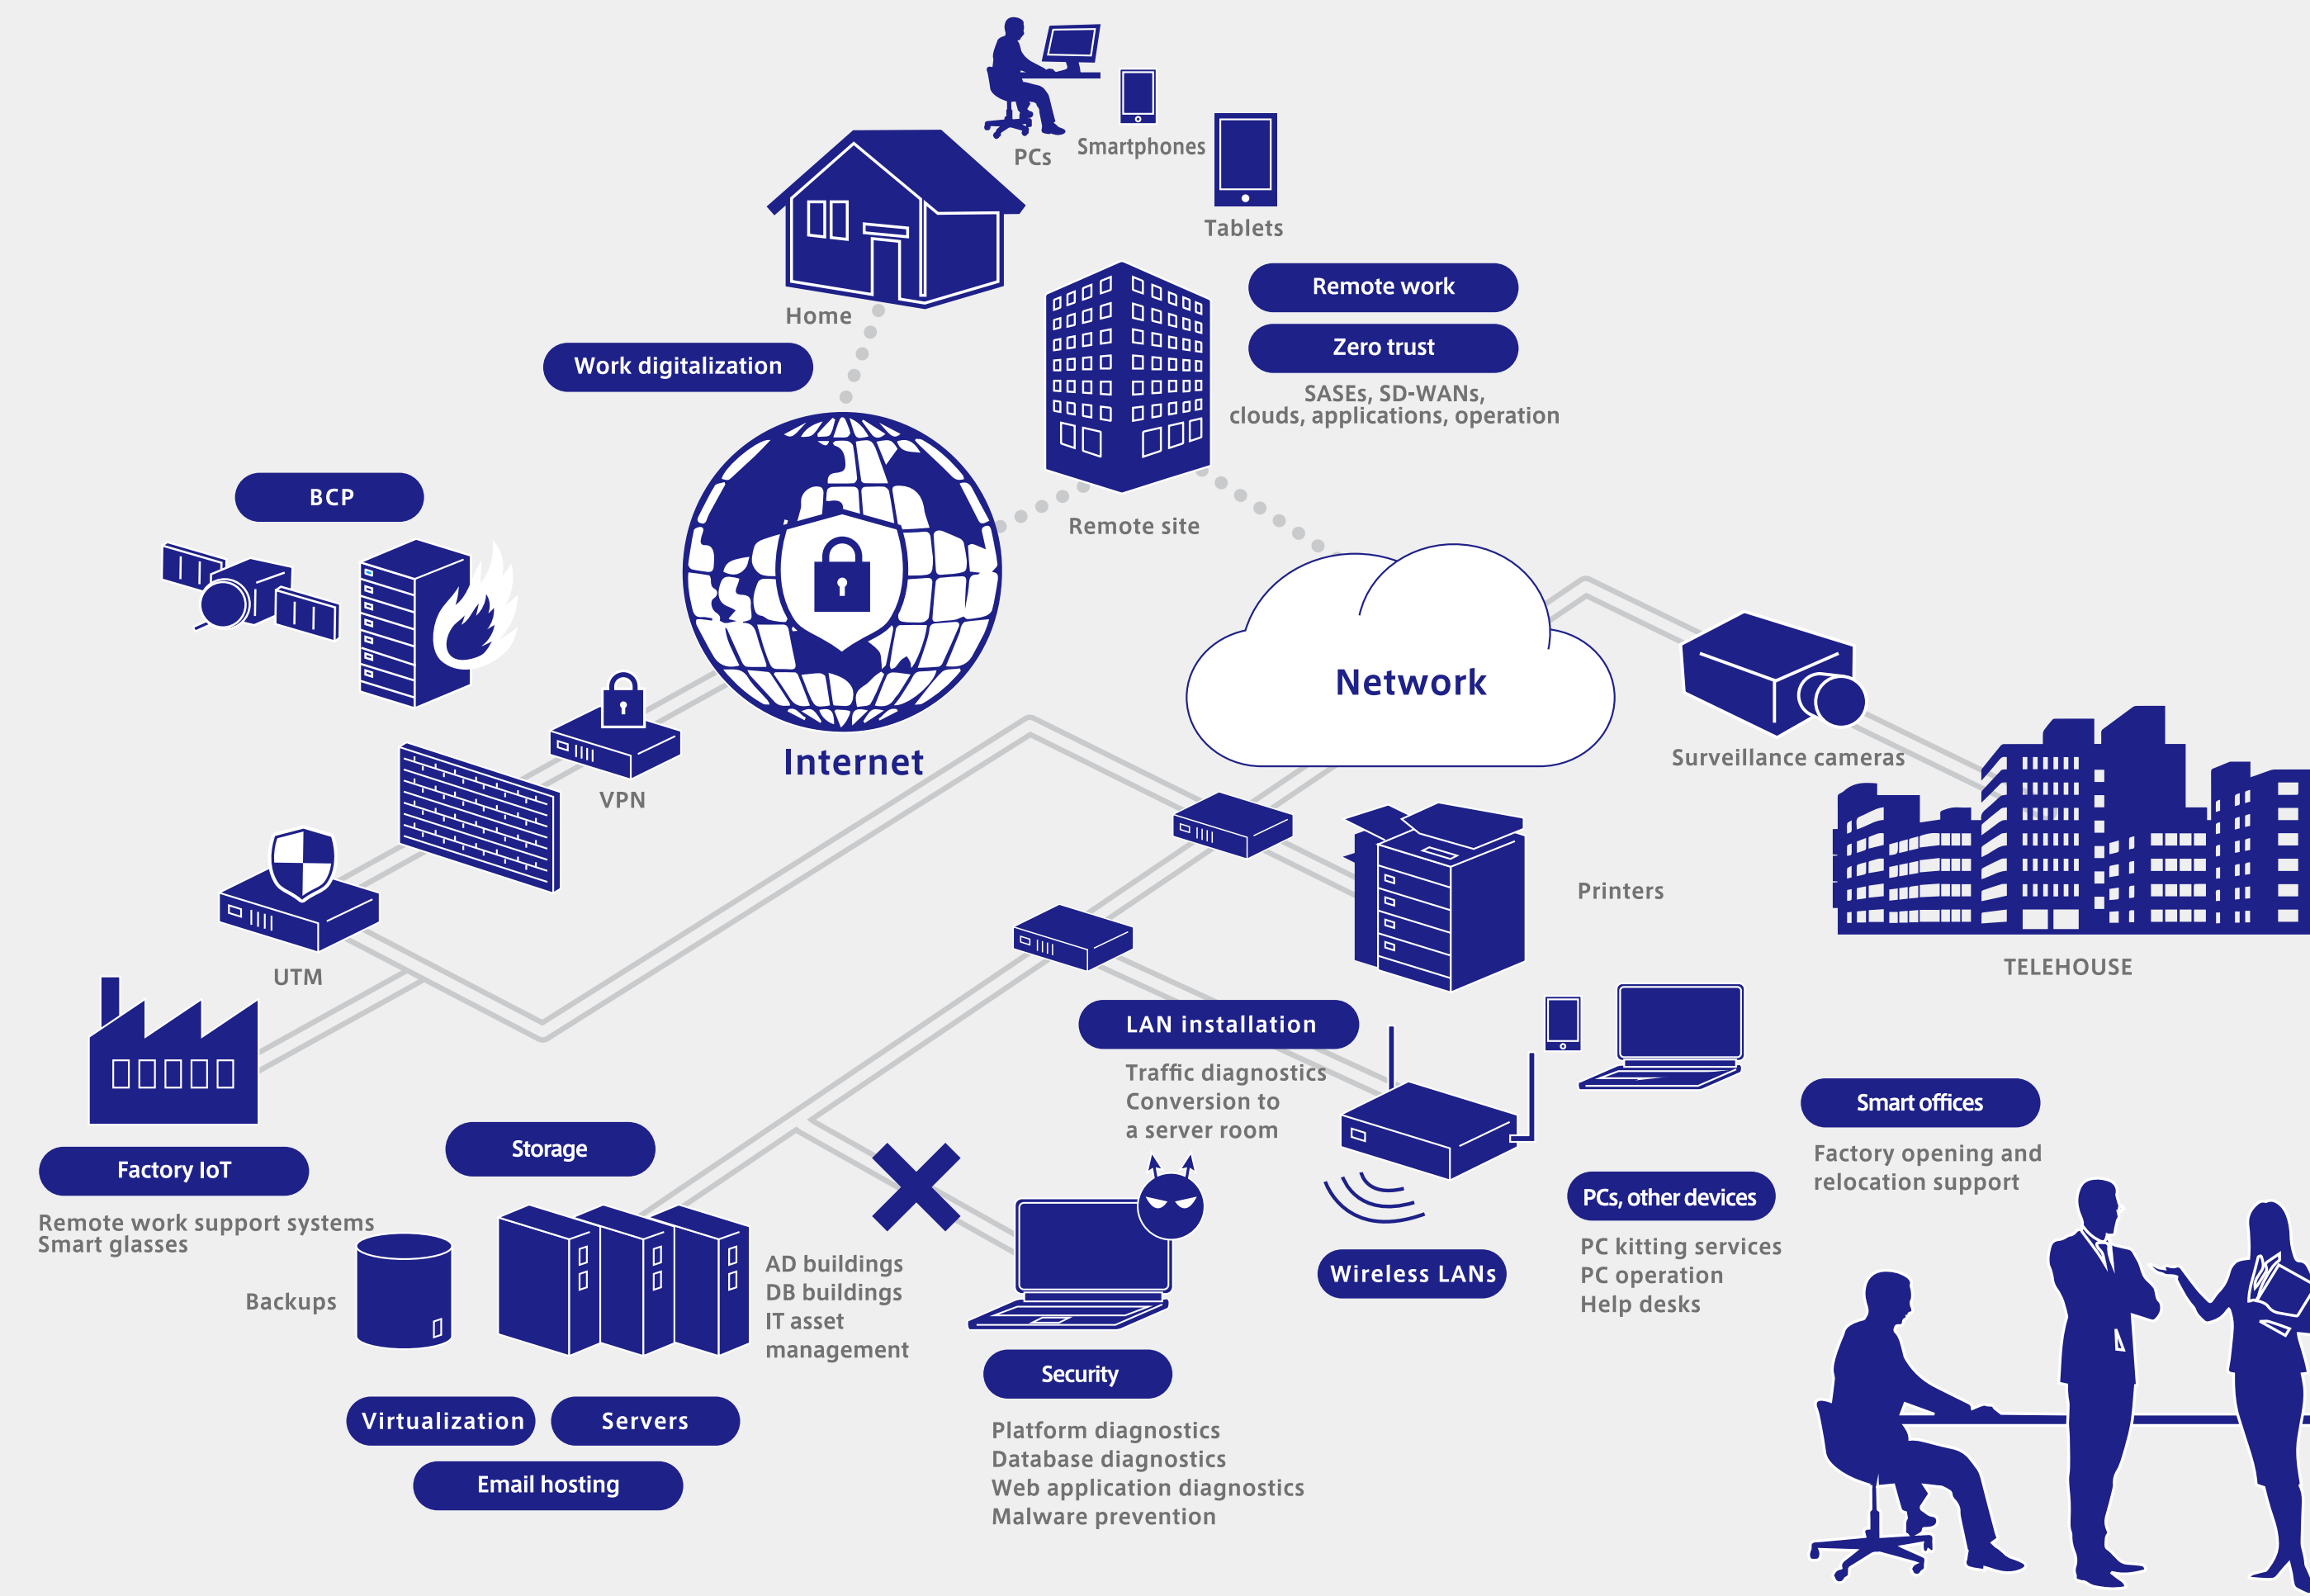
PCs
Smartphones
Tablets
Home
Remote work
Zero trust
SASEs, SD-WANs, clouds, applications, operation
Work digitalization
BCP
Remote site
Network
Internet
VPN
Surveillance cameras
UTM
Printers
TELEHOUSE
LAN installation
Traffic diagnostics
Conversion to a server room
Smart offices
Factory opening and relocation support
Factory IoT
Remote work support systems
Smart glasses
Storage
Backups
AD buildings
DB buildings
IT asset management
PCs, other devices
PC kitting services
PC operation
Help desks
Wireless LANs
Security
Platform diagnostics
Database diagnostics
Web application diagnostics
Malware prevention
Virtualization
Servers
Email hosting